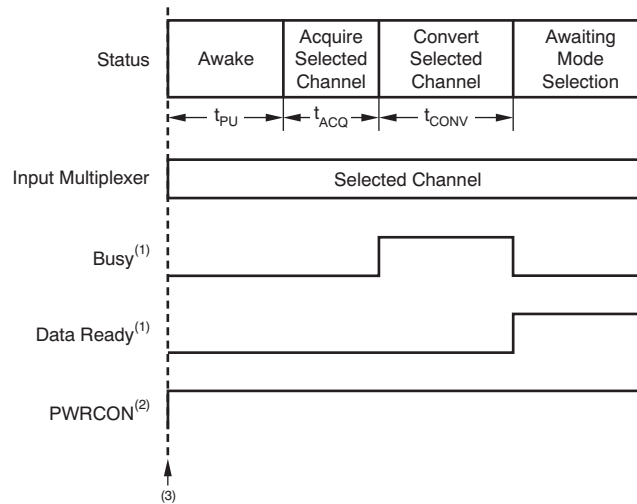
Status

Awake

Acquire Selected Channel

Convert Selected Channel

Awaiting Mode Selection

$t_{PU}$

$t_{ACQ}$

$t_{CONV}$

Input Multiplexer

Selected Channel

Busy$^{(1)}$

Data Ready$^{(1)}$

PWRCON$^{(2)}$

(3)